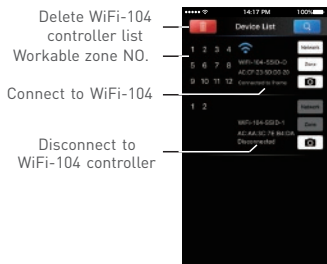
Delete WiFi-104 controller list

Workable zone NO.

Connect to WiFi-104

Disconnect to WiFi-104 controller

14:17 PM

100%

Device List

1 2 3 4
5 6 7 8
9 10 11 12

WiFi-104-SSID-0
AC:CF:23:5D:20:20
Connected to Frame

Network

Zone

1 2

WiFi-104-SSID-1
AC:AA:5C:74:B4:DA
Disconnected

Network

Zone